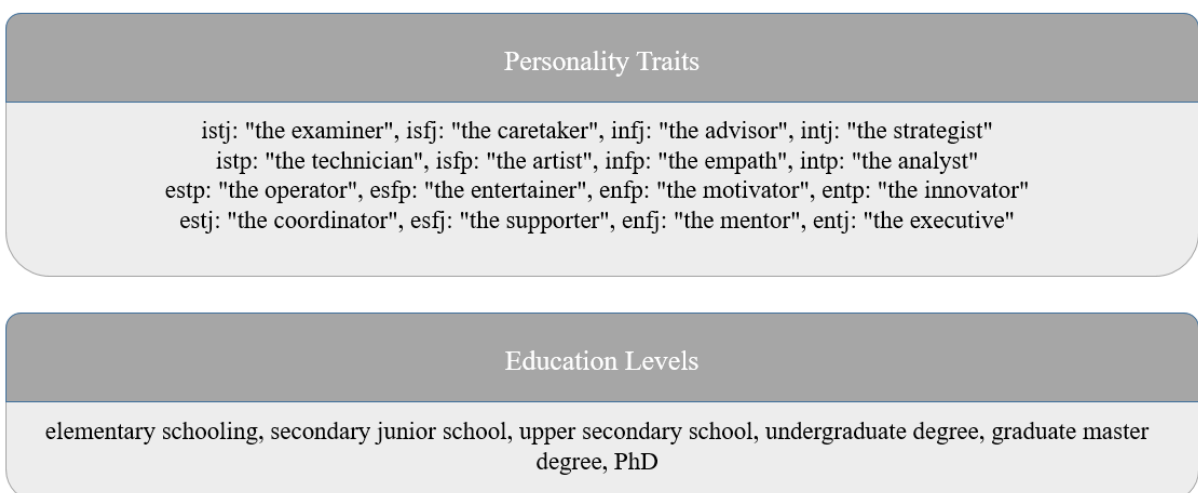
Personality Traits

istj: "the examiner", isfj: "the caretaker", infj: "the advisor", intj: "the strategist"
istp: "the technician", isfp: "the artist", infp: "the empath", intp: "the analyst"
estp: "the operator", esfp: "the entertainer", enfp: "the motivator", entp: "the innovator"
estj: "the coordinator", esfj: "the supporter", enfj: "the mentor", entj: "the executive"

Education Levels

elementary schooling, secondary junior school, upper secondary school, undergraduate degree, graduate master degree, PhD